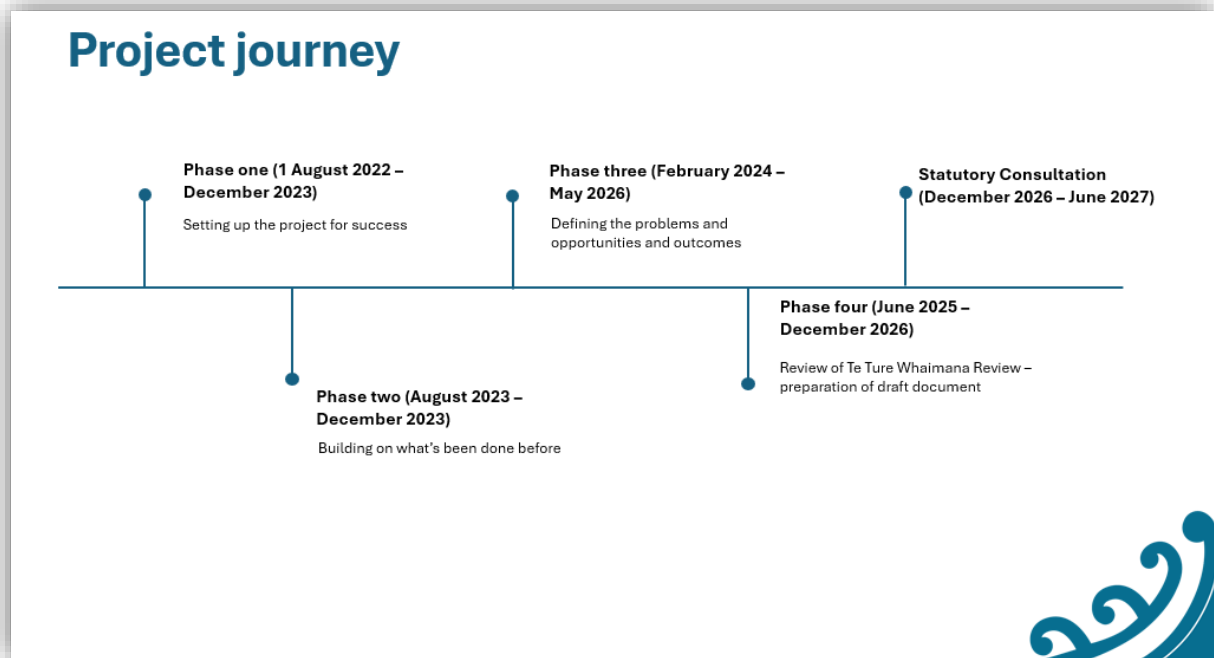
Project journey

Phase one (1 August 2022 – December 2023)

Setting up the project for success

Phase two (August 2023 – December 2023)

Building on what's been done before

Phase three (February 2024 – May 2026)

Defining the problems and opportunities and outcomes

Phase four (June 2025 – December 2026)

Review of Te Ture Whaimana Review – preparation of draft document

Statutory Consultation (December 2026 – June 2027)